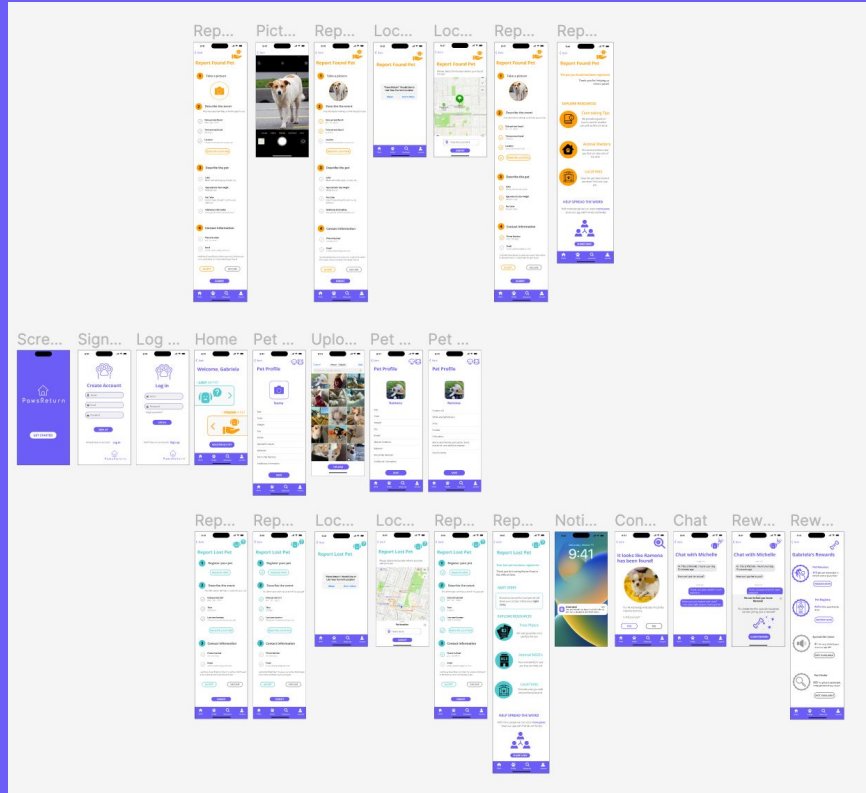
Rep...
Pict...
Rep...
Loc...
Loc...
Rep...
Rep...

Report Found Pet

Report Found Pet

Report Found Pet

Report Found Pet

Report Found Pet

Scre...
Sign...
Log ...
Home
Pet ...
Uplo...
Pet ...
Pet ...

PawsReturn

GET STARTED

Create Account

Log In

Welcome, Gabriela

Pet Profile

Pet Profile
Ramona

Pet Profile
Ramona

Rep...
Rep...
Loc...
Loc...
Rep...
Rep...
Noti...
Con...
Chat
Rew...
Rew...

Report Lost Pet

Report Lost Pet

Report Lost Pet

Report Lost Pet

Report Lost Pet

9:41

It looks like Ramona has been found!

Chat with Michelle

Chat with Michelle

Gabriela's Rewards